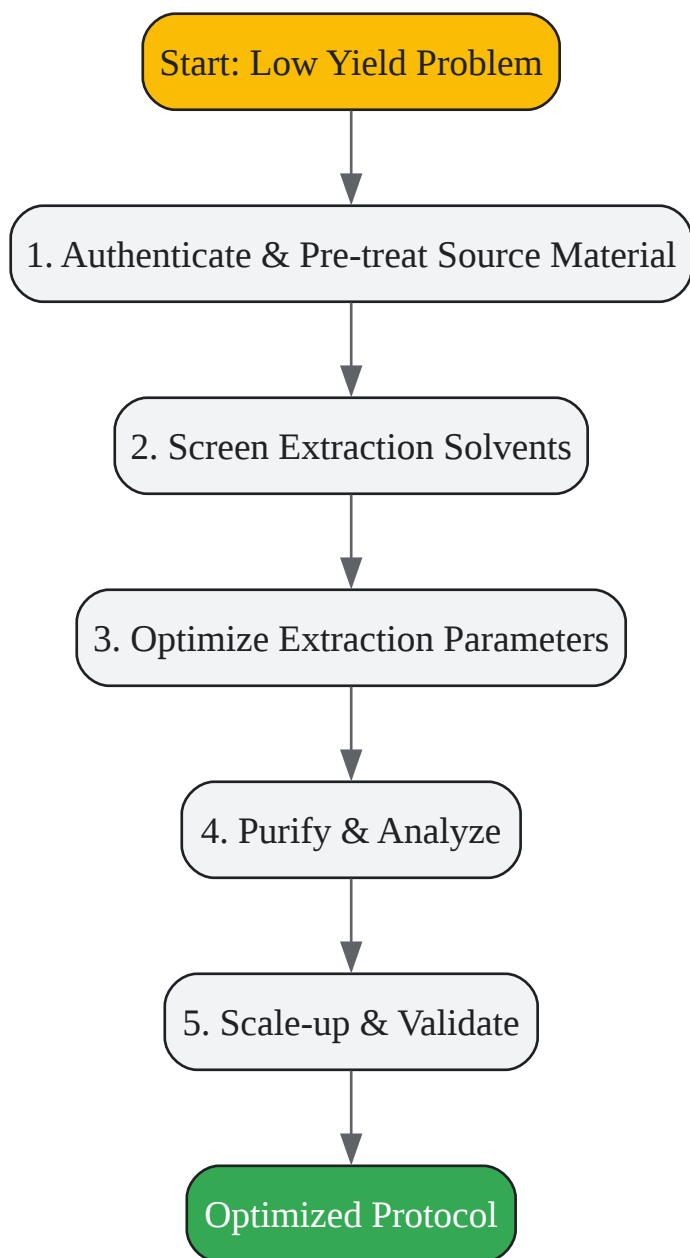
Start: Low Yield Problem

1. Authenticate & Pre-treat Source Material

2. Screen Extraction Solvents

3. Optimize Extraction Parameters

4. Purify & Analyze

5. Scale-up & Validate

Optimized Protocol